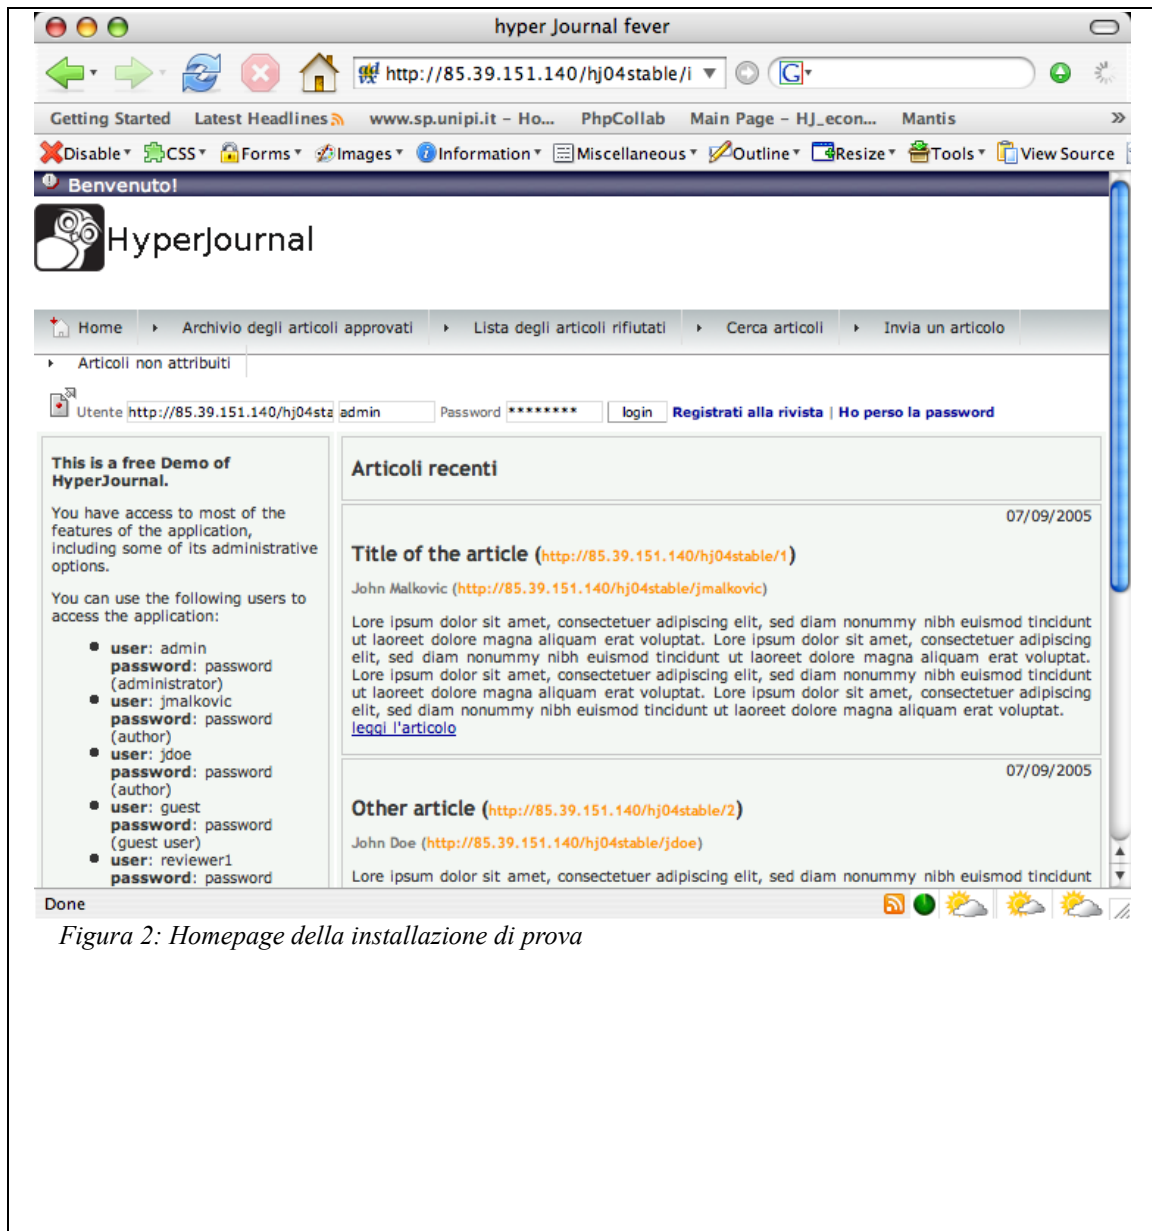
hyper Journal fever

http://85.39.151.140/hj04stable/i

Getting Started Latest Headlines www.sp.unipi.it – Ho... PhpCollab Main Page – HJ_econ... Mantis

Disable CSS Forms Images Information Miscellaneous Outline Resize Tools View Source

Benvenuto!

HyperJournal

Home Archivio degli articoli approvati Lista degli articoli rifiutati Cerca articoli Invia un articolo

Articoli non attribuiti

Utente http://85.39.151.140/hj04sta admin Password ******** login Registrati alla rivista | Ho perso la password

This is a free Demo of HyperJournal.

You have access to most of the features of the application, including some of its administrative options.

You can use the following users to access the application:

- user: admin password: password (administrator)
- user: jmalkovic password: password (author)
- user: jdoe password: password (author)
- user: guest password: password (guest user)
- user: reviewer1 password: password

Articoli recenti

07/09/2005

Title of the article (http://85.39.151.140/hj04stable/1)

John Malkovic (http://85.39.151.140/hj04stable/jmalkovic)

Lore ipsum dolor sit amet, consectetuer adipiscing elit, sed diam nonummy nibh euismod tincidunt ut laoreet dolore magna aliquam erat voluptat. Lore ipsum dolor sit amet, consectetuer adipiscing elit, sed diam nonummy nibh euismod tincidunt ut laoreet dolore magna aliquam erat voluptat. Lore ipsum dolor sit amet, consectetuer adipiscing elit, sed diam nonummy nibh euismod tincidunt ut laoreet dolore magna aliquam erat voluptat. Lore ipsum dolor sit amet, consectetuer adipiscing elit, sed diam nonummy nibh euismod tincidunt ut laoreet dolore magna aliquam erat voluptat.
leggi l'articolo

07/09/2005

Other article (http://85.39.151.140/hj04stable/2)

John Doe (http://85.39.151.140/hj04stable/jdoe)

Lore ipsum dolor sit amet, consectetuer adipiscing elit, sed diam nonummy nibh euismod tincidunt

Done

Figura 2: Homepage della installazione di prova